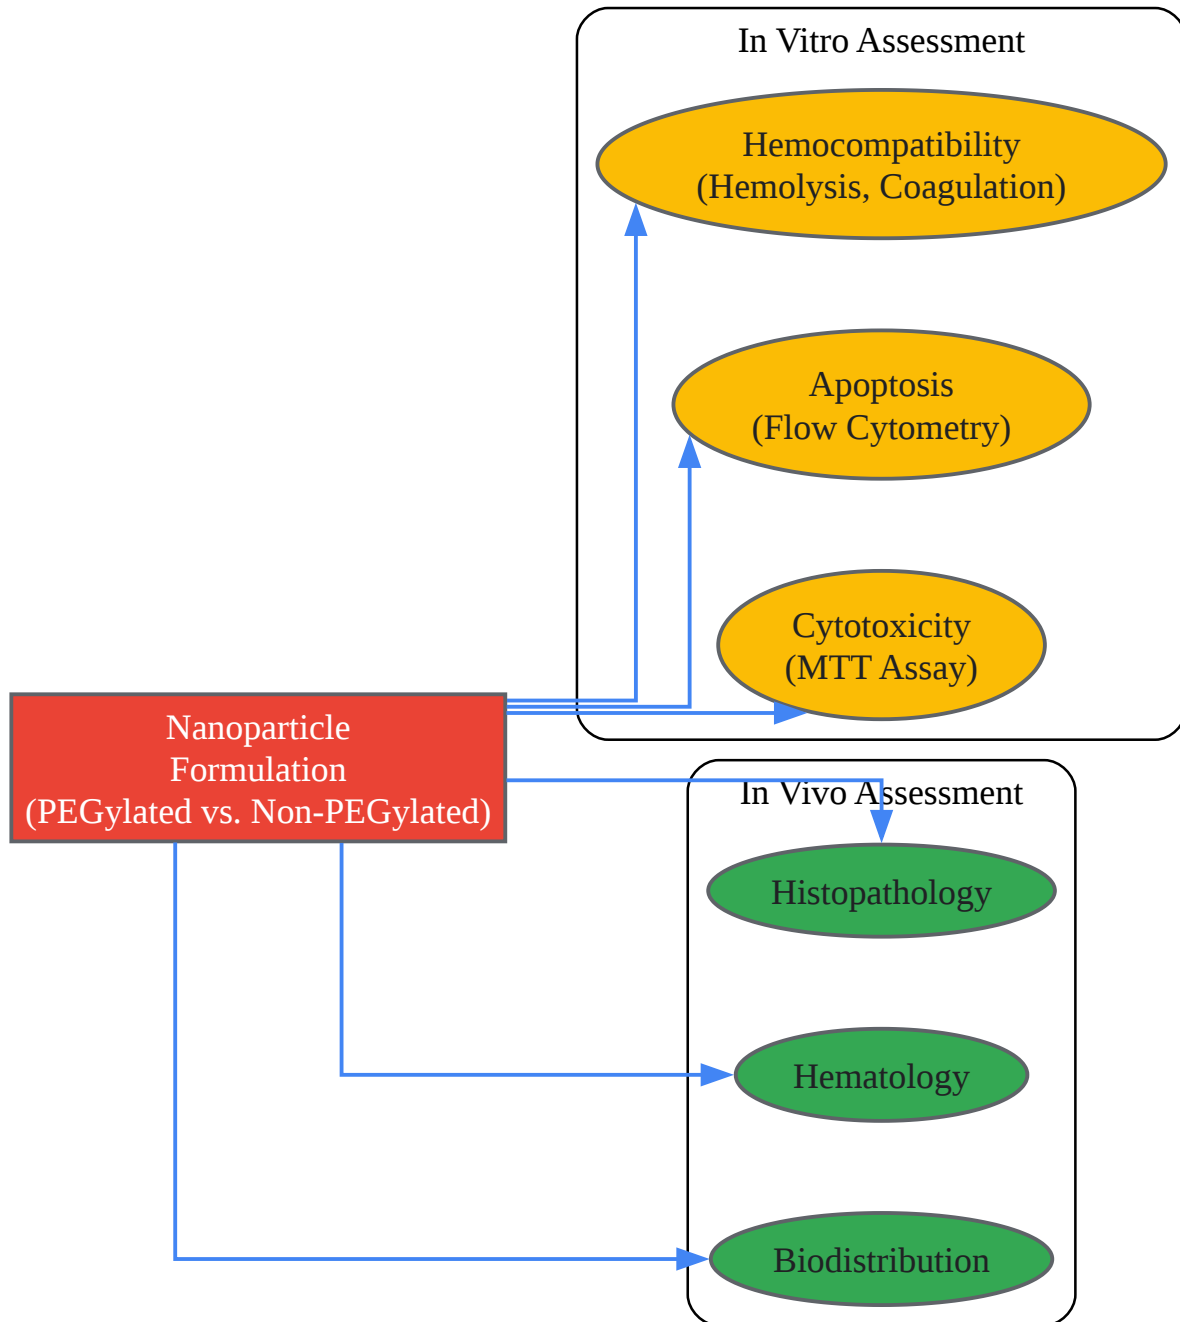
In Vitro Assessment

Hemocompatibility
(Hemolysis, Coagulation)

Apoptosis
(Flow Cytometry)

Cytotoxicity
(MTT Assay)

Nanoparticle
Formulation
(PEGylated vs. Non-PEGylated)

In Vivo Assessment

Histopathology

Hematology

Biodistribution